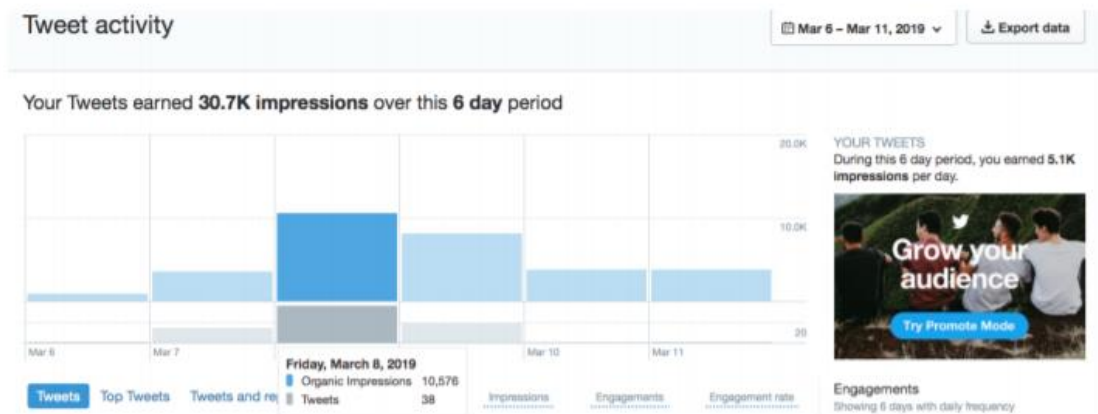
Tweet activity

Mar 6 – Mar 11, 2019

Export data

Your Tweets earned **30.7K impressions** over this **6 day** period

20.0K

10.0K

20

Mar 6

Mar 7

Mar 10

Mar 11

Friday, March 8, 2019

Organic Impressions 10,576

Tweets 38

YOUR TWEETS

During this 6 day period, you earned **5.1K impressions** per day.

Grow your audience

Try Promote Mode

Tweets

Top Tweets

Tweets and re

Impressions

Engagements

Engagement rate

Engagements

Showing 6 days with daily frequency